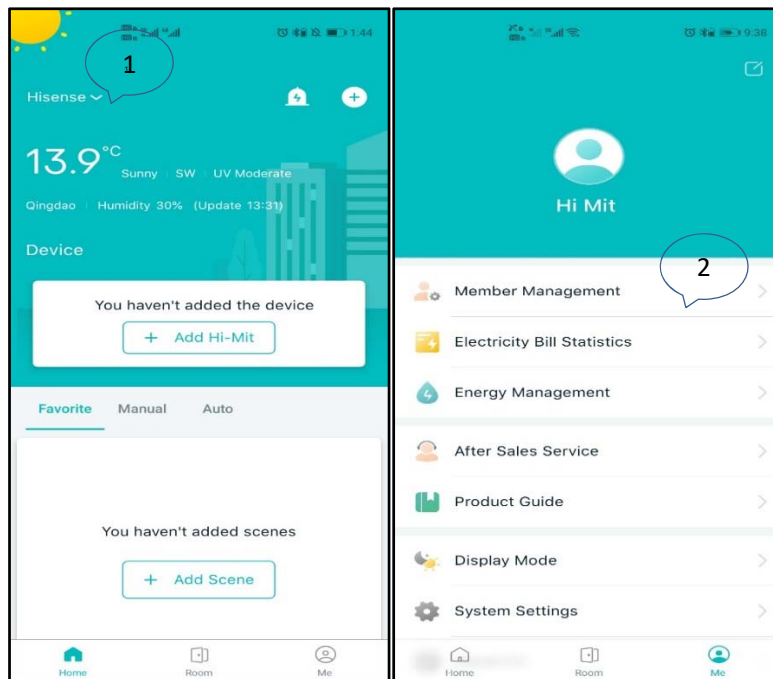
1:44

1

Hisense

13.9°C Sunny | SW | UV Moderate

Qingdao | Humidity 30% (Update 13:31)

Device

You haven't added the device

+ Add Hi-Mit

Favorite Manual Auto

You haven't added scenes

+ Add Scene

Home Room Me

9:38

Hi Mit

2

Member Management

Electricity Bill Statistics

Energy Management

After Sales Service

Product Guide

Display Mode

System Settings

Home Room Me